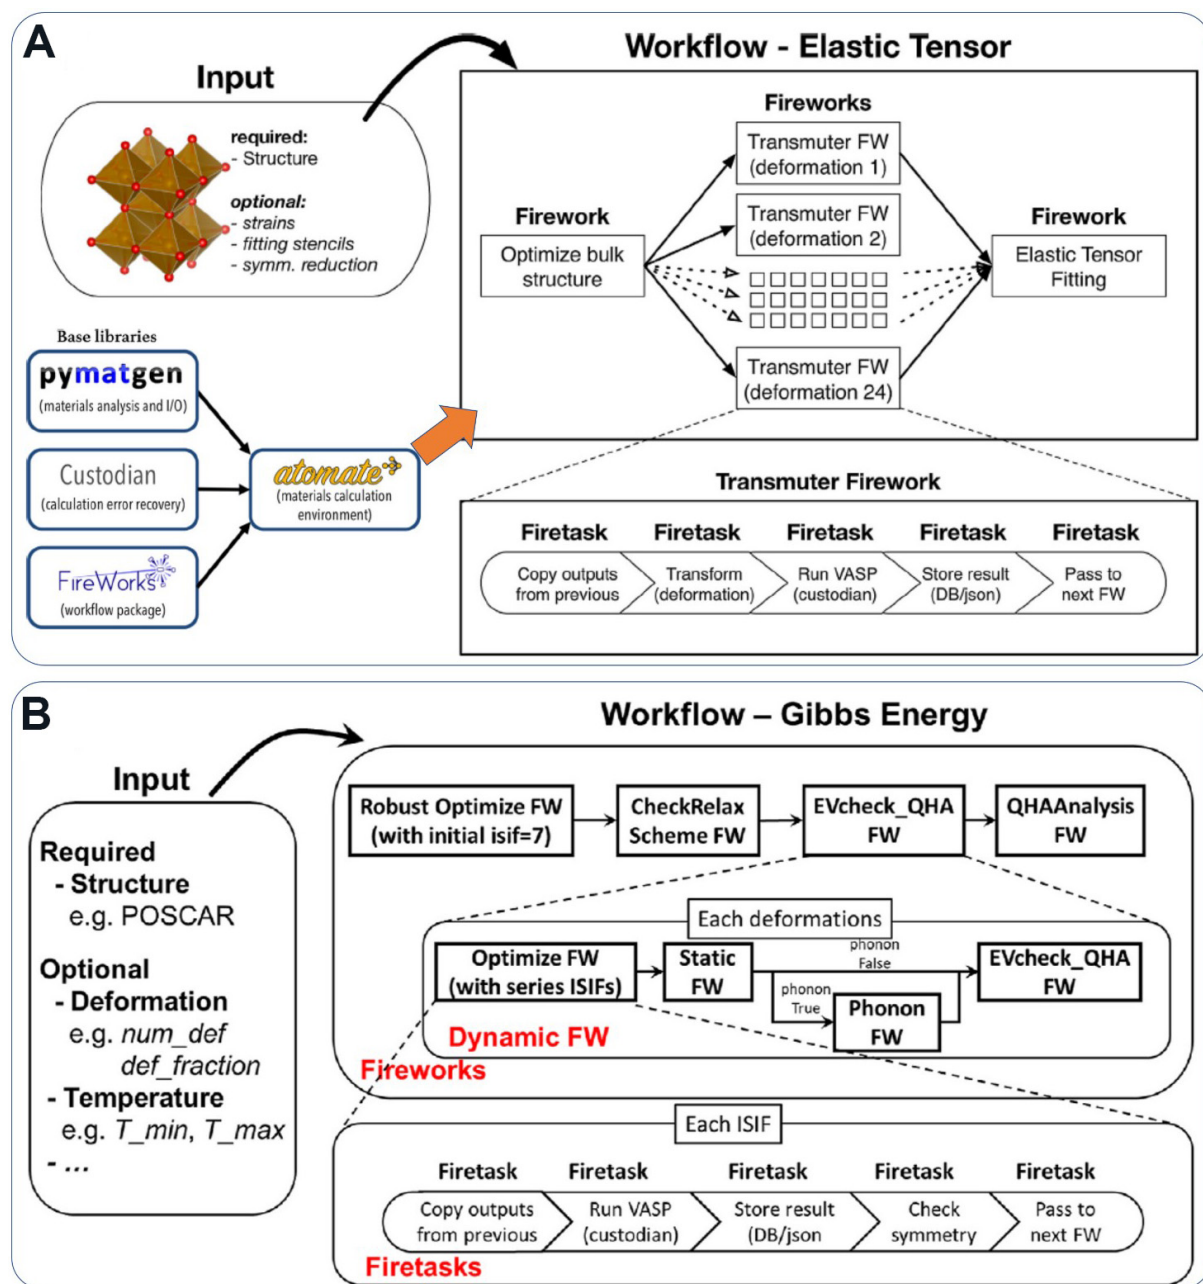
A

Input

required:
- Structure

optional:
- strains
- fitting stencils
- symm. reduction

Base libraries

pymatgen
(materials analysis and I/O)

Custodian
(calculation error recovery)

FireWorks
(workflow package)

atomate
(materials calculation environment)

Workflow - Elastic Tensor

Fireworks

Firework
Optimize bulk structure

Transmuter FW
(deformation 1)

Transmuter FW
(deformation 2)

Transmuter FW
(deformation 24)

Firework
Elastic Tensor Fitting

Transmuter Firework

| Firetask | Firetask | Firetask | Firetask | Firetask |
|---|---|---|---|---|
| Copy outputs from previous | Transform (deformation) | Run VASP (custodian) | Store result (DB/json) | Pass to next FW |

B

Input

Required
- Structure
e.g. POSCAR

Optional
- Deformation
e.g. num_def
def_fraction
- Temperature
e.g. T_min, T_max
- ...

Workflow – Gibbs Energy

Robust Optimize FW
(with initial isif=7)

CheckRelax
Scheme FW

EVcheck_QHA
FW

QHAAnalysis
FW

Each deformations

Optimize FW
(with series ISIFs)

Static
FW

phonon
False

phonon
True

Phonon
FW

EVcheck_QHA
FW

Dynamic FW

Fireworks

Each ISIF

| Firetask | Firetask | Firetask | Firetask | Firetask |
|---|---|---|---|---|
| Copy outputs from previous | Run VASP (custodian) | Store result (DB/json | Check symmetry | Pass to next FW |

Firetasks